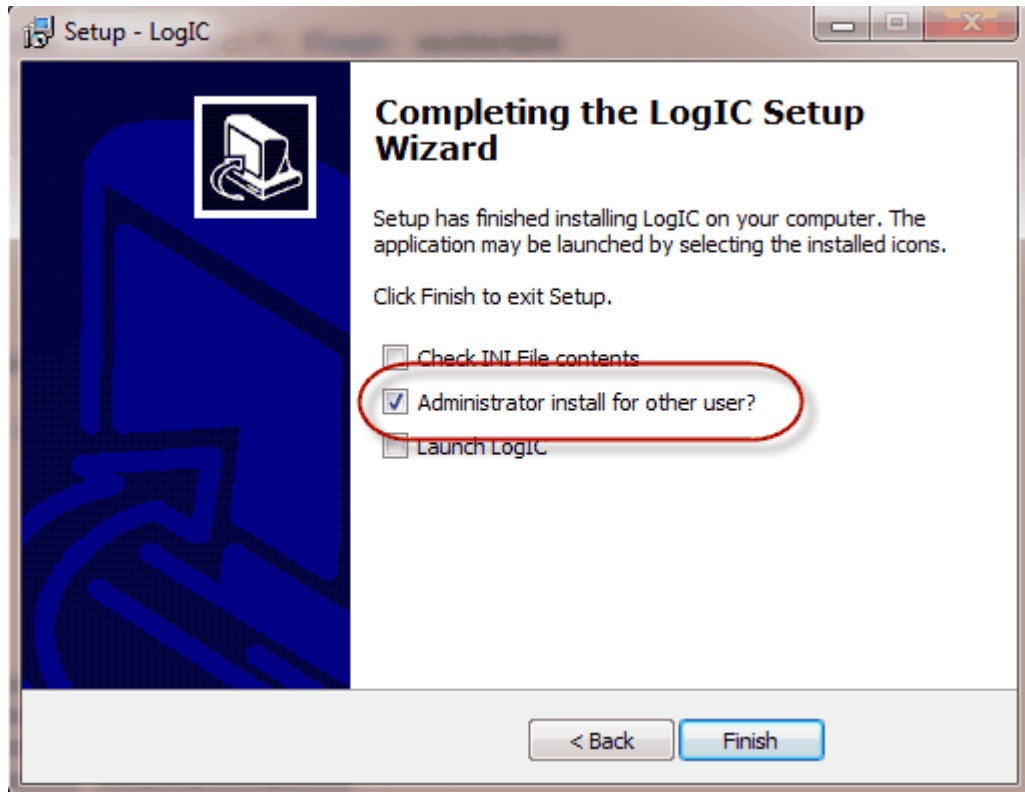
Setup - LogIC

Completing the LogIC Setup Wizard

Setup has finished installing LogIC on your computer. The application may be launched by selecting the installed icons.

Click Finish to exit Setup.

Check INI File contents

Administrator install for other user?

Launch LogIC

< Back

Finish